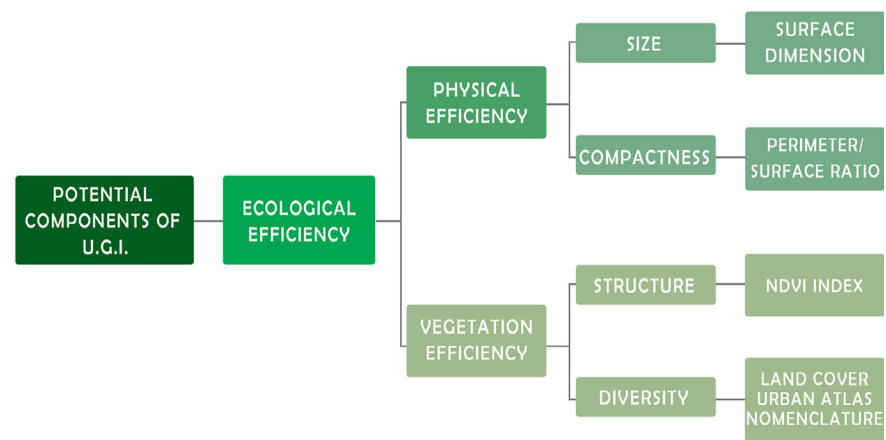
POTENTIAL COMPONENTS OF U.G.I.

ECOLOGICAL EFFICIENCY

PHYSICAL EFFICIENCY

SIZE

SURFACE DIMENSION

COMPACTNESS

PERIMETER/ SURFACE RATIO

VEGETATION EFFICIENCY

STRUCTURE

NDVI INDEX

DIVERSITY

LAND COVER URBAN ATLAS NOMENCLATURE